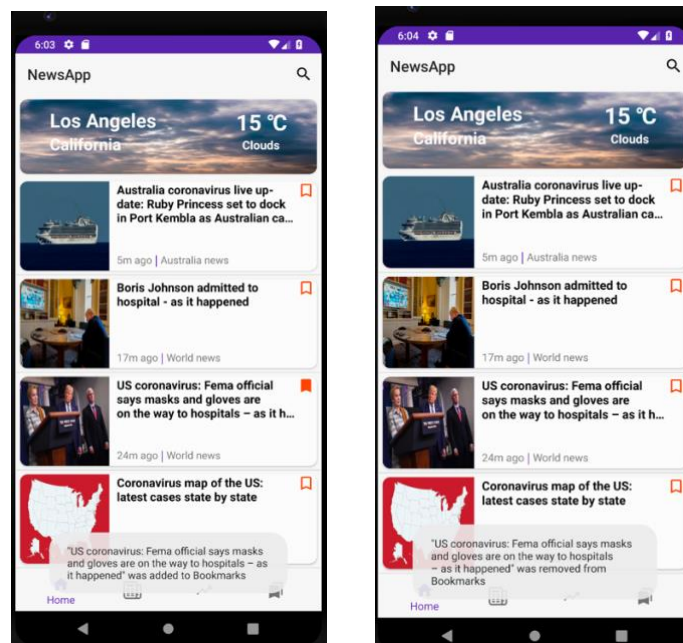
6:03

NewsApp

Los Angeles
California
15 °C
Clouds

Australia coronavirus live update: Ruby Princess set to dock in Port Kembla as Australian ca...
5m ago | Australia news

Boris Johnson admitted to hospital - as it happened
17m ago | World news

US coronavirus: Fema official says masks and gloves are on the way to hospitals – as it h...
24m ago | World news

Coronavirus map of the US: latest cases state by state

"US coronavirus: Fema official says masks and gloves are on the way to hospitals – as it happened" was added to Bookmarks

Home

6:04

NewsApp

Los Angeles
California
15 °C
Clouds

Australia coronavirus live update: Ruby Princess set to dock in Port Kembla as Australian ca...
5m ago | Australia news

Boris Johnson admitted to hospital - as it happened
17m ago | World news

US coronavirus: Fema official says masks and gloves are on the way to hospitals – as it h...
24m ago | World news

Coronavirus map of the US: latest cases state by state

"US coronavirus: Fema official says masks and gloves are on the way to hospitals – as it happened" was removed from Bookmarks

Home